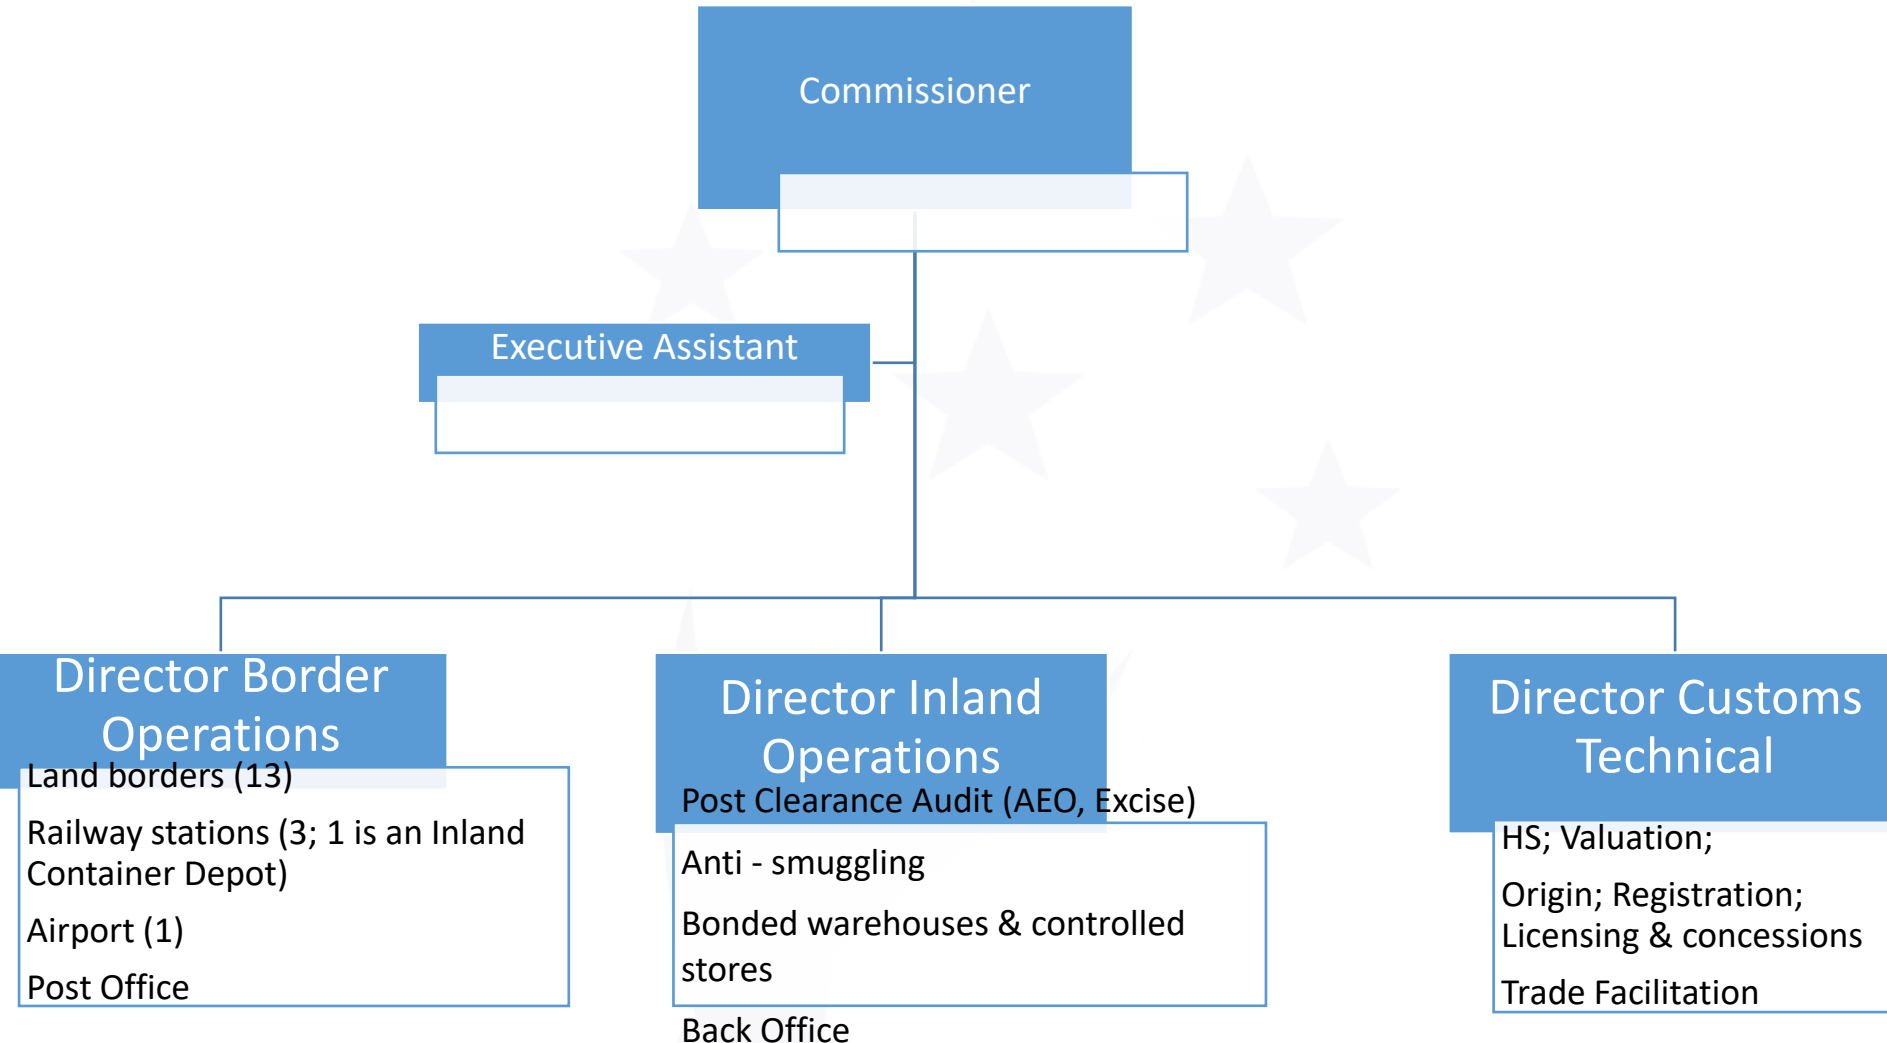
Commissioner

Executive Assistant

Director Border Operations

Land borders (13)

Railway stations (3; 1 is an Inland Container Depot)

Airport (1)

Post Office

Director Inland Operations

Post Clearance Audit (AEO, Excise)

Anti - smuggling

Bonded warehouses & controlled stores

Back Office

Director Customs Technical

HS; Valuation;

Origin; Registration; Licensing & concessions

Trade Facilitation